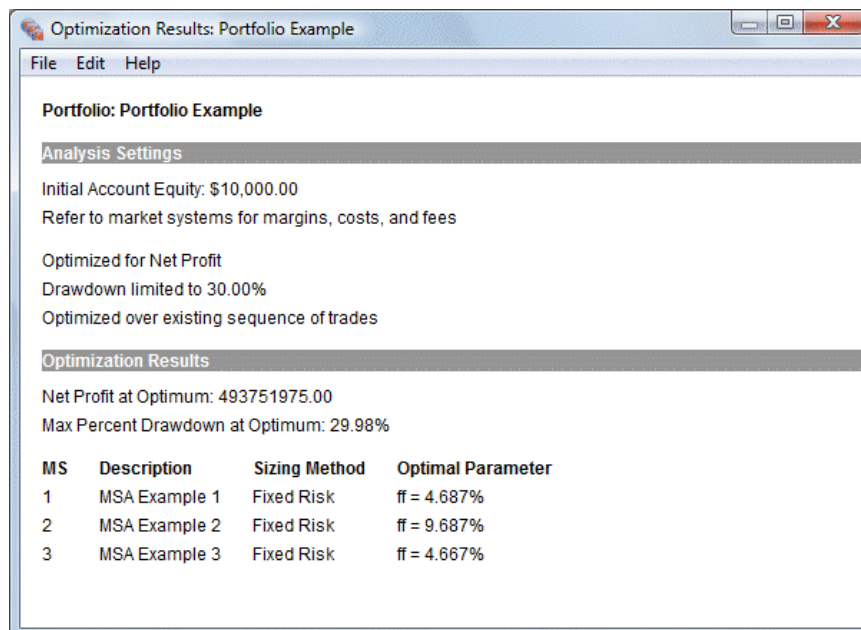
Optimization Results: Portfolio Example

File Edit Help

Portfolio: Portfolio Example

Analysis Settings

Initial Account Equity: $10,000.00

Refer to market systems for margins, costs, and fees

Optimized for Net Profit

Drawdown limited to 30.00%

Optimized over existing sequence of trades

Optimization Results

Net Profit at Optimum: 493751975.00

Max Percent Drawdown at Optimum: 29.98%

| MS | Description | Sizing Method | Optimal Parameter |
|---|---|---|---|
| 1 | MSA Example 1 | Fixed Risk | ff = 4.687% |
| 2 | MSA Example 2 | Fixed Risk | ff = 9.687% |
| 3 | MSA Example 3 | Fixed Risk | ff = 4.667% |